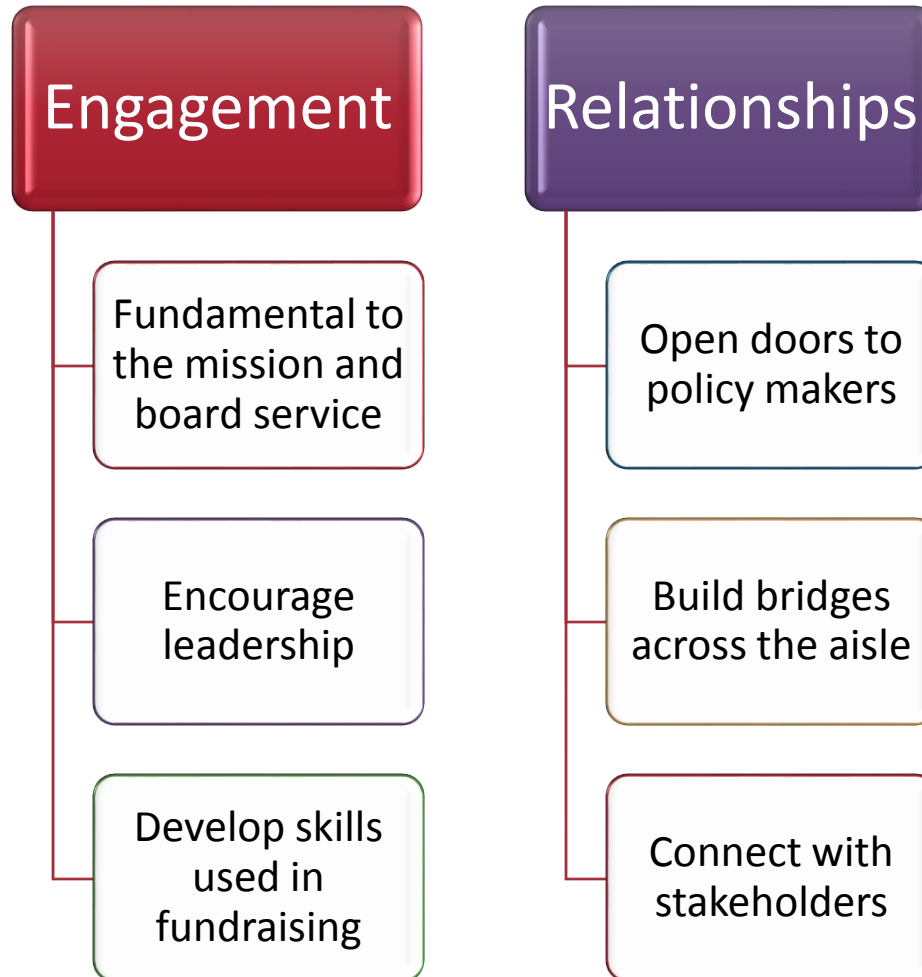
Engagement

Fundamental to the mission and board service

Encourage leadership

Develop skills used in fundraising

Relationships

Open doors to policy makers

Build bridges across the aisle

Connect with stakeholders